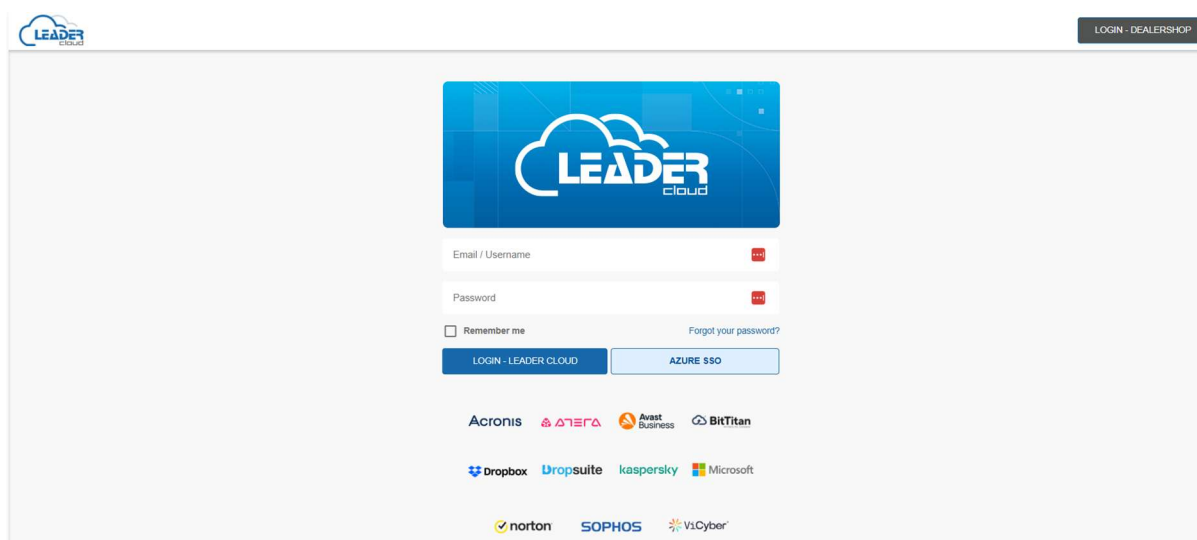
LEADER cloud

LOGIN - DEALERSHOP

LEADER cloud

Email / Username

Password

Remember me

Forgot your password?

LOGIN - LEADER CLOUD

AZURE SSO

Acronis

ATERA

Avast Business

BitTitan

Dropbox

Dropsuite

kaspersky

Microsoft

norton

SOPHOS

V1Cyber